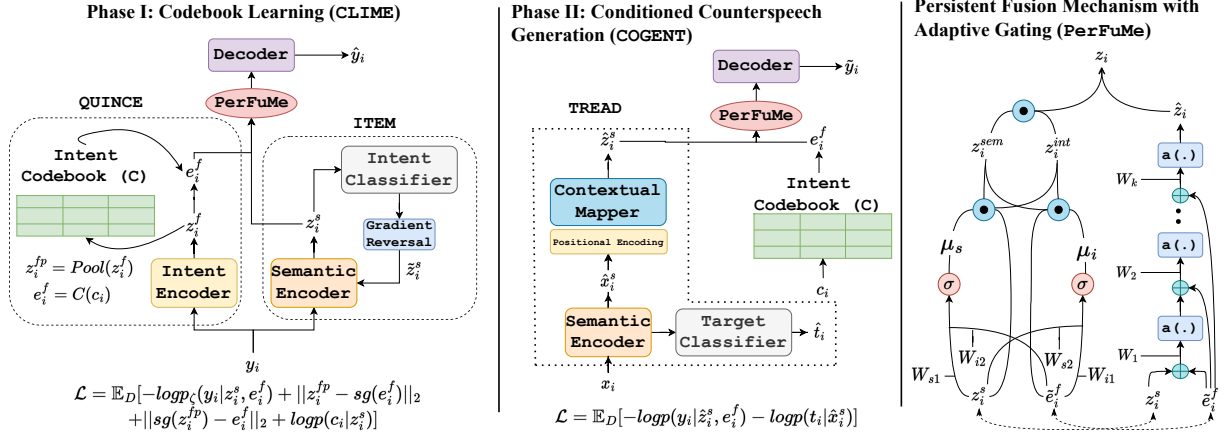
Phase I: Codebook Learning (CLIME)

Decoder $\hat{y}_i$

PerFuMe

QUINCE

ITEM

Intent Codebook (C)

$e_i^f$

Intent Classifier

$z_i^f$

$z_i^s$

Gradient Reversal

$\tilde{z}_i^s$

$z_i^{fp} = Pool(z_i^f)$

$e_i^f = C(c_i)$

Intent Encoder

Semantic Encoder

$y_i$

$\mathcal{L} = \mathbb{E}_D[-logp_\zeta(y_i|z_i^s, e_i^f) + ||z_i^{fp} - sg(e_i^f)||_2 + ||sg(z_i^{fp}) - e_i^f||_2 + logp(c_i|z_i^s)]$

Phase II: Conditioned Counterspeech Generation (COGENT)

Decoder $\tilde{y}_i$

PerFuMe

TREAD

$\hat{z}_i^s$

$e_i^f$

Contextual Mapper

Intent Codebook (C)

Positional Encoding

$\hat{x}_i^s$

$c_i$

Semantic Encoder

Target Classifier

$\hat{t}_i$

$x_i$

$\mathcal{L} = \mathbb{E}_D[-logp(y_i|\hat{z}_i^s, e_i^f) - logp(t_i|\hat{x}_i^s)]$

Persistent Fusion Mechanism with Adaptive Gating (PerFuMe)

$z_i$

$\hat{z}_i$

$z_i^{sem}$

$z_i^{int}$

a(.)

$W_k$

$\mu_s$

$\mu_i$

a(.)

$W_2$

$\sigma$

$\sigma$

a(.)

$W_1$

$W_{i2}$

$W_{s2}$

$W_{s1}$

$W_{i1}$

$z_i^s$

$\tilde{e}_i^f$

$z_i^s$

$\tilde{e}_i^f$